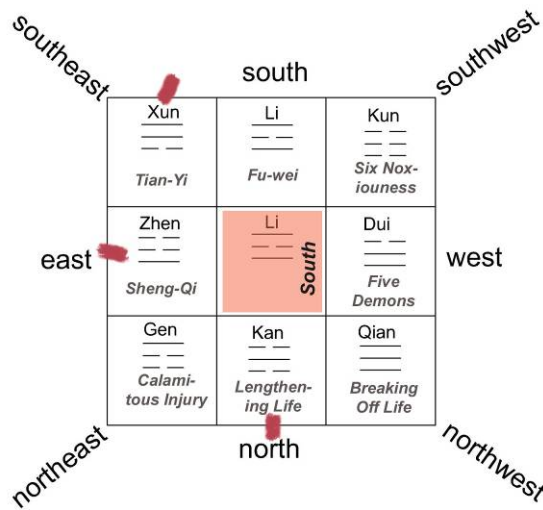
southeast

south

southwest

| Xun Tian-Yi | Li Fu-wei | Kun Six Noxiouness |
|---|---|---|
| Zhen Sheng-Qi | Li South | Dui Five Demons |
| Gen Calamitous Injury | Kan Lengthening Life | Qian Breaking Off Life |

east

west

northeast

north

northwest